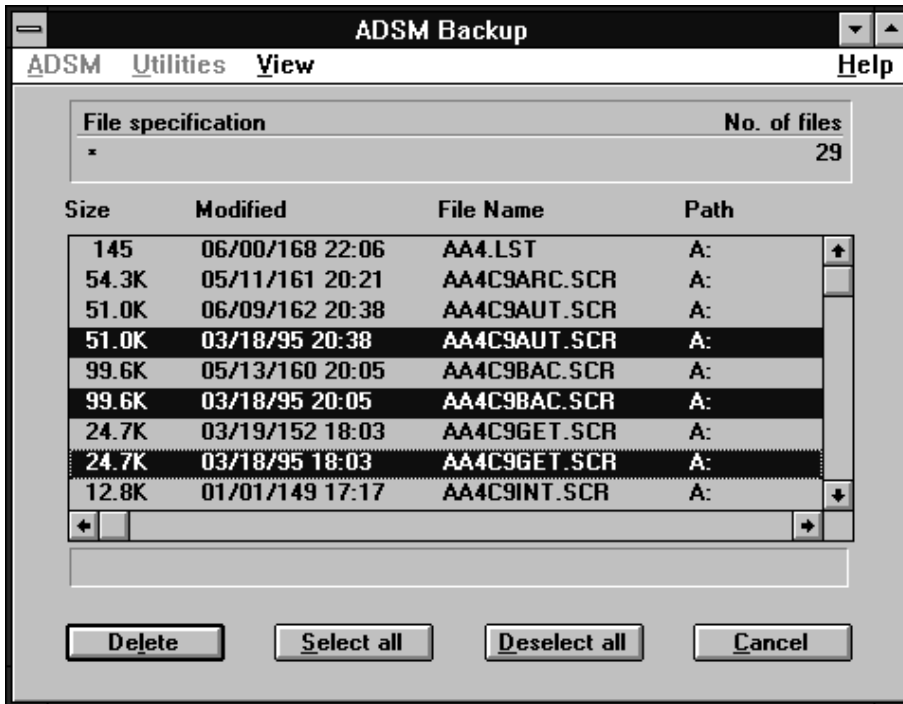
ADSM Backup

ADSM Utilities View Help

| File specification | No. of files |
|---|---|
| * | 29 |

| Size | Modified | File Name | Path |
|---|---|---|---|
| 145 | 06/00/168 22:06 | AA4.LST | A: |
| 54.3K | 05/11/161 20:21 | AA4C9ARC.SCR | A: |
| 51.0K | 06/09/162 20:38 | AA4C9AUT.SCR | A: |
| 51.0K | 03/18/95 20:38 | AA4C9AUT.SCR | A: |
| 99.6K | 05/13/160 20:05 | AA4C9BAC.SCR | A: |
| 99.6K | 03/18/95 20:05 | AA4C9BAC.SCR | A: |
| 24.7K | 03/19/152 18:03 | AA4C9GET.SCR | A: |
| 24.7K | 03/18/95 18:03 | AA4C9GET.SCR | A: |
| 12.8K | 01/01/149 17:17 | AA4C9INT.SCR | A: |

Delete Select all Deselect all Cancel